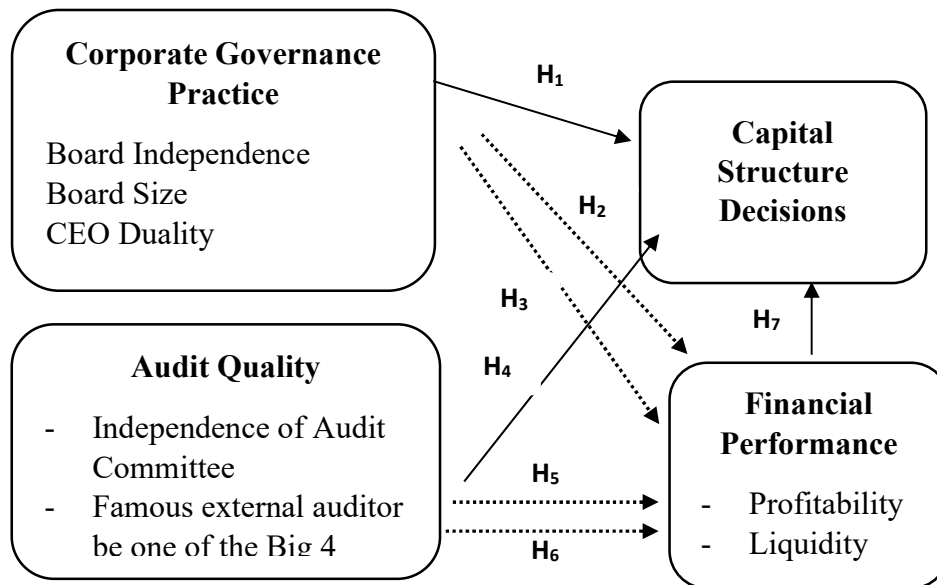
Corporate Governance Practice

Board Independence
Board Size
CEO Duality

$H_1$

Capital Structure Decisions

$H_2$

$H_3$

$H_7$

Audit Quality

- Independence of Audit Committee
- Famous external auditor be one of the Big 4

$H_4$

$H_5$

$H_6$

Financial Performance

- Profitability
- Liquidity